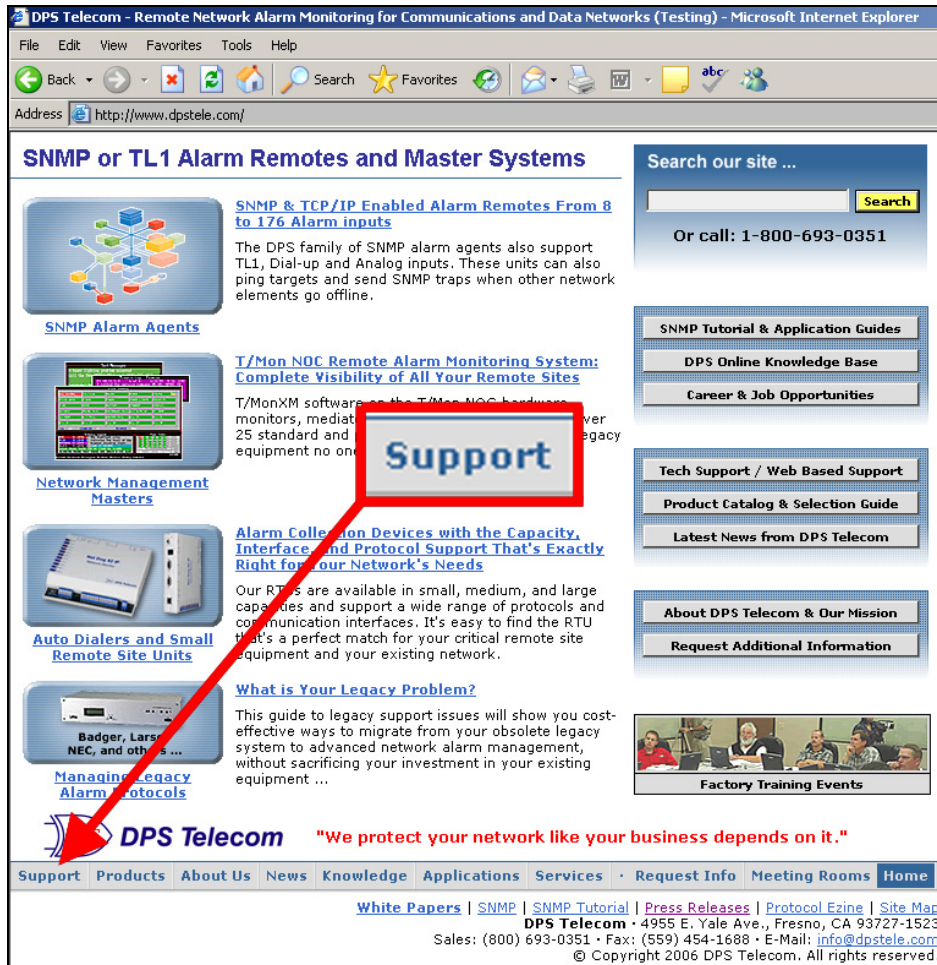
DPS Telecom - Remote Network Alarm Monitoring for Communications and Data Networks (Testing) - Microsoft Internet Explorer

File Edit View Favorites Tools Help

Back Search Favorites

Address http://www.dpstele.com/

SNMP or TL1 Alarm Remotes and Master Systems

SNMP & TCP/IP Enabled Alarm Remotes From 8 to 176 Alarm inputs

The DPS family of SNMP alarm agents also support TL1, Dial-up and Analog inputs. These units can also ping targets and send SNMP traps when other network elements go offline.

SNMP Alarm Agents

T/Mon NOC Remote Alarm Monitoring System: Complete Visibility of All Your Remote Sites

T/MonXM software on the T/Mon NOC hardware monitors, mediat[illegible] ver 25 standard and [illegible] egacy equipment no one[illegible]

Support

Network Management Masters

Alarm Coll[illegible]on Devices with the Capacity, Interface, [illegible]nd Protocol Support That's Exactly Right for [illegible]our Network's Needs

Our RT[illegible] are available in small, medium, and large capa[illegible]ies and support a wide range of protocols and co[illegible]munication interfaces. It's easy to find the RTU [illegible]at's a perfect match for your critical remote site equipment and your existing network.

Auto Dialers and Small Remote Site Units

What is Your Legacy Problem?

This guide to legacy support issues will show you cost-effective ways to migrate from your obsolete legacy system to advanced network alarm management, without sacrificing your investment in your existing equipment ...

Badger, Lars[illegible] NEC, and oth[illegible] ...

Managin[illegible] Legacy Alarm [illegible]rotocols

Search our site ...

Search

Or call: 1-800-693-0351

SNMP Tutorial & Application Guides

DPS Online Knowledge Base

Career & Job Opportunities

Tech Support / Web Based Support

Product Catalog & Selection Guide

Latest News from DPS Telecom

About DPS Telecom & Our Mission

Request Additional Information

Factory Training Events

DPS Telecom "We protect your network like your business depends on it."

Support | Products | About Us | News | Knowledge | Applications | Services | · Request Info | Meeting Rooms | Home

White Papers | SNMP | SNMP Tutorial | Press Releases | Protocol Ezine | Site Map

DPS Telecom • 4955 E. Yale Ave., Fresno, CA 93727-1523

Sales: (800) 693-0351 • Fax: (559) 454-1688 • E-Mail: info@dpstele.com

© Copyright 2006 DPS Telecom. All rights reserved